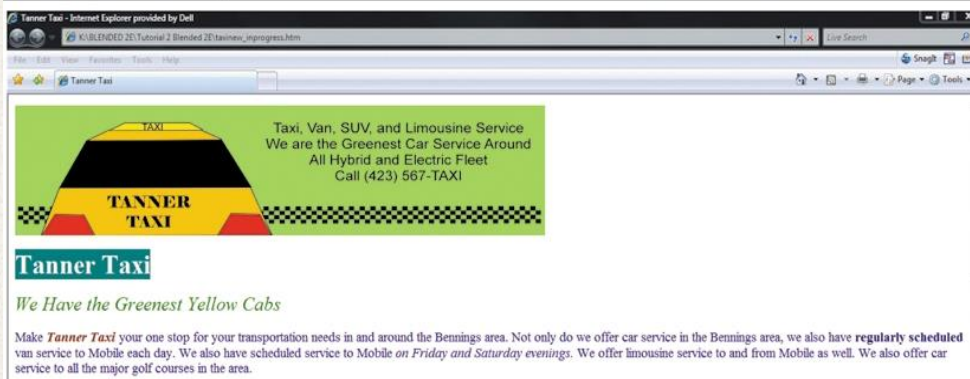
Tanner Taxi - Internet Explorer provided by Dell

K:\BLENDED 2E\Tutorial 2 Blended 2E\taxinew_inprogress.htm

Live Search

File Edit View Favorites Tools Help

SnagIt

Tanner Taxi

Page ▾ Tools ▾

TAXI

TANNER TAXI

Taxi, Van, SUV, and Limousine Service
We are the Greenest Car Service Around
All Hybrid and Electric Fleet
Call (423) 567-TAXI

Tanner Taxi

We Have the Greenest Yellow Cabs

Make Tanner Taxi your one stop for your transportation needs in and around the Bennings area. Not only do we offer car service in the Bennings area, we also have regularly scheduled van service to Mobile each day. We also have scheduled service to Mobile on Friday and Saturday evenings. We offer limousine service to and from Mobile as well. We also offer car service to all the major golf courses in the area.